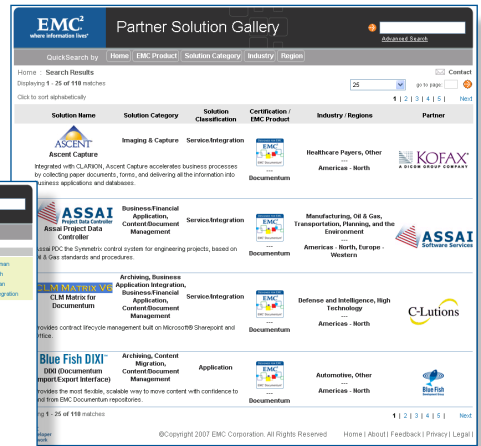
EMC²
where information lives®

Partner Solution Gallery

Advanced Search

QuickSearch by | Home | EMC Product | Solution Category | Industry | Region

Home : Search Results
Displaying 1 - 25 of 118 matches

Contact

25 go to page

Click to sort alphabetically

1 | 2 | 3 | 4 | 5 | Next

| Solution Name | Solution Category | Solution Classification | Certification / EMC Product | Industry / Regions | Partner |
|---|---|---|---|---|---|
| ASCENT Ascent Capture | Imaging & Capture | Service/Integration | EMC --- Documentum | Healthcare Payers, Other --- Americas - North | KOFAX A DICOM GROUP COMPANY |
| ASSAI Project Data Controller Assai Project Data Controller | Business/Financial Application, Content/Document Management | Service/Integration | EMC --- Documentum | Manufacturing, Oil & Gas, Transportation, Planning, and the Environment --- Americas - North, Europe - Western | ASSAI Software Services |
| CLM MATRIX VG CLM Matrix for Documentum | Archiving, Business Application Integration, Business/Financial Application, Content/Document Management | Service/Integration | EMC --- Documentum | Defense and Intelligence, High Technology --- Americas - North | C-Lutions |
| Blue Fish DIXI™ DIXI (Documentum Import/Export Interface) | Archiving, Content Migration, Content/Document Management | Application | EMC --- Documentum | Automotive, Other --- Americas - North | Blue Fish Development Group |

Integrated with CLARiiON, Ascent Capture accelerates business processes by collecting paper documents, forms, and delivering all the information into business applications and databases.

Assai PDC the Symmetrix control system for engineering projects, based on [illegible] & Gas standards and procedures.

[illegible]rovides contract lifecycle management built on Microsoft® Sharepoint and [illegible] office.

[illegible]rovides the most flexible, scalable way to move content with confidence to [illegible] and from EMC Documentum repositories.

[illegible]g 1 - 25 of 118 matches

1 | 2 | 3 | 4 | 5 | Next

©Copyright 2007 EMC Corporation. All Rights Reserved    Home | About | Feedback | Privacy | Legal |

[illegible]man
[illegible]h
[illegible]an
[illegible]egration
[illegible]eloper
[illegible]work